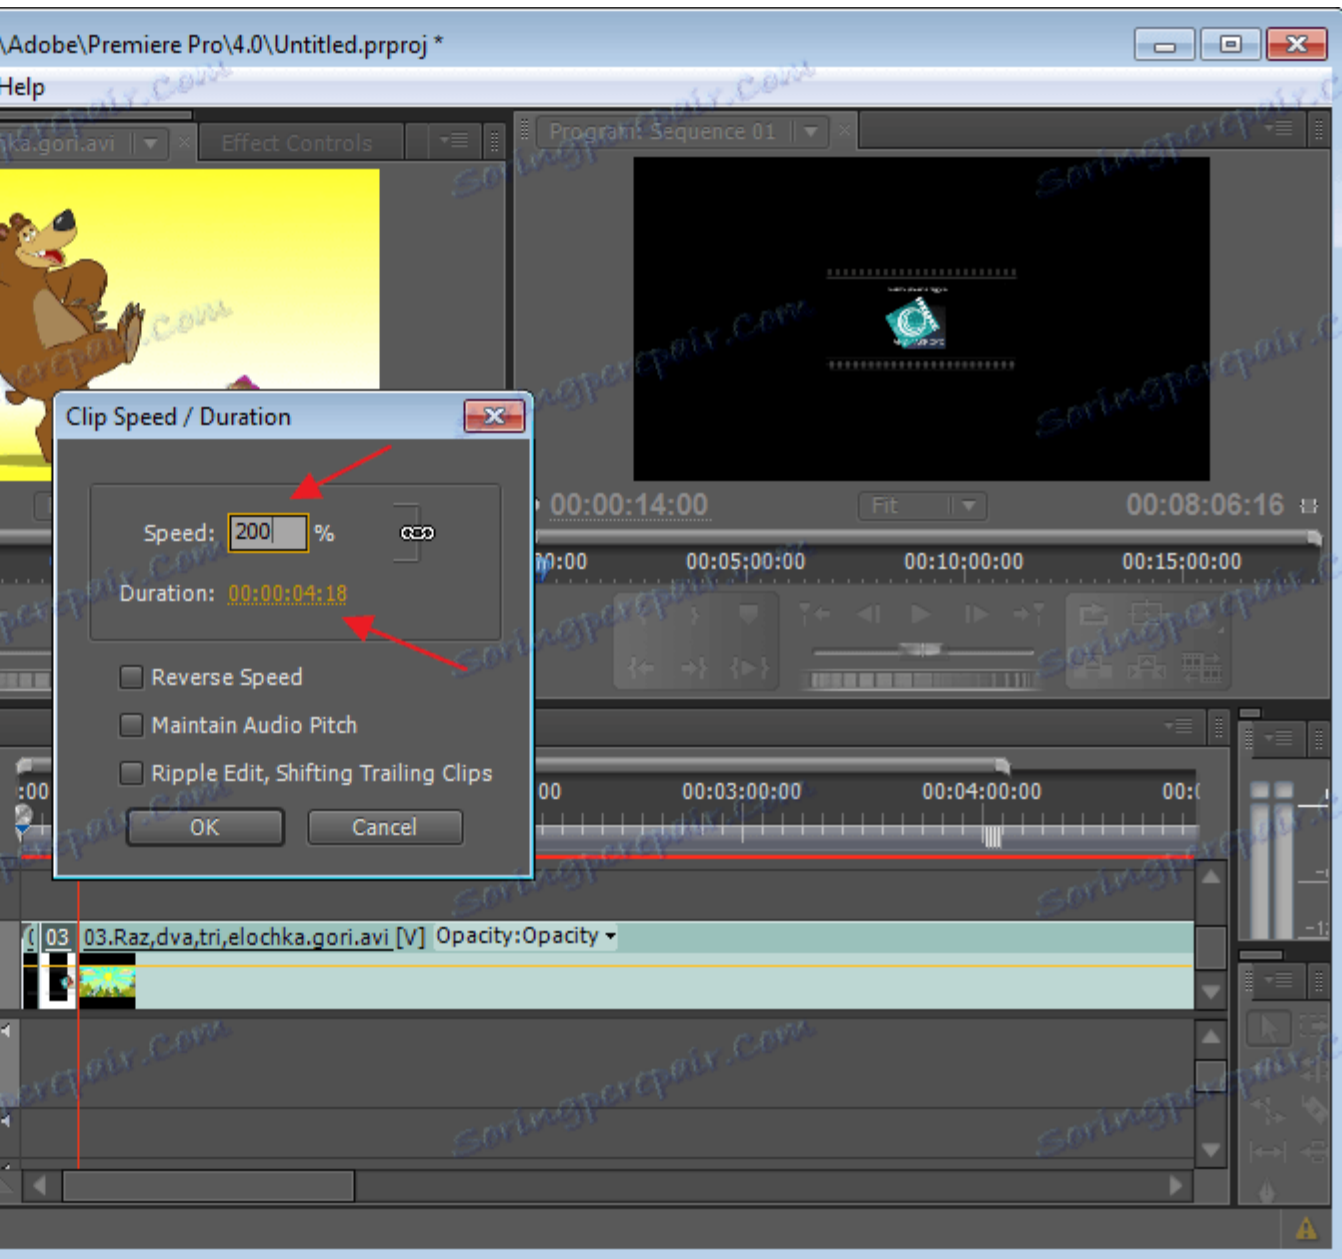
\Adobe\Premiere Pro\4.0\Untitled.prproj *

Help

ka.gori.avi

Effect Controls

Program: Sequence 01

Clip Speed / Duration

Speed: 200 %

Duration: 00:00:04:18

Reverse Speed

Maintain Audio Pitch

Ripple Edit, Shifting Trailing Clips

OK

Cancel

00:00:14:00

Fit

00:08:06:16

0:00

00:05:00:00

00:10:00:00

00:15:00:00

:00

00

00:03:00:00

00:04:00:00

00:(

03

03.Raz,dva,tri,elochka.gori.avi [V] Opacity:Opacity

Soringpcrepair.com